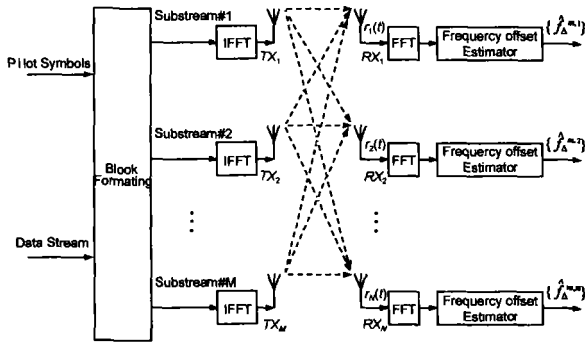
Pilot Symbols

Data Stream

Block Formating

Substream#1

IFFT

$TX_1$

Substream#2

IFFT

$TX_2$

Substream#M

IFFT

$TX_M$

$r_1(t)$

$RX_1$

FFT

Frequency offset Estimator

$\{\hat{f}_{\Delta}^{m,1}\}$

$r_2(t)$

$RX_2$

FFT

Frequency offset Estimator

$\{\hat{f}_{\Delta}^{m,2}\}$

$r_N(t)$

$RX_N$

FFT

Frequency offset Estimator

$\{\hat{f}_{\Delta}^{m,N}\}$